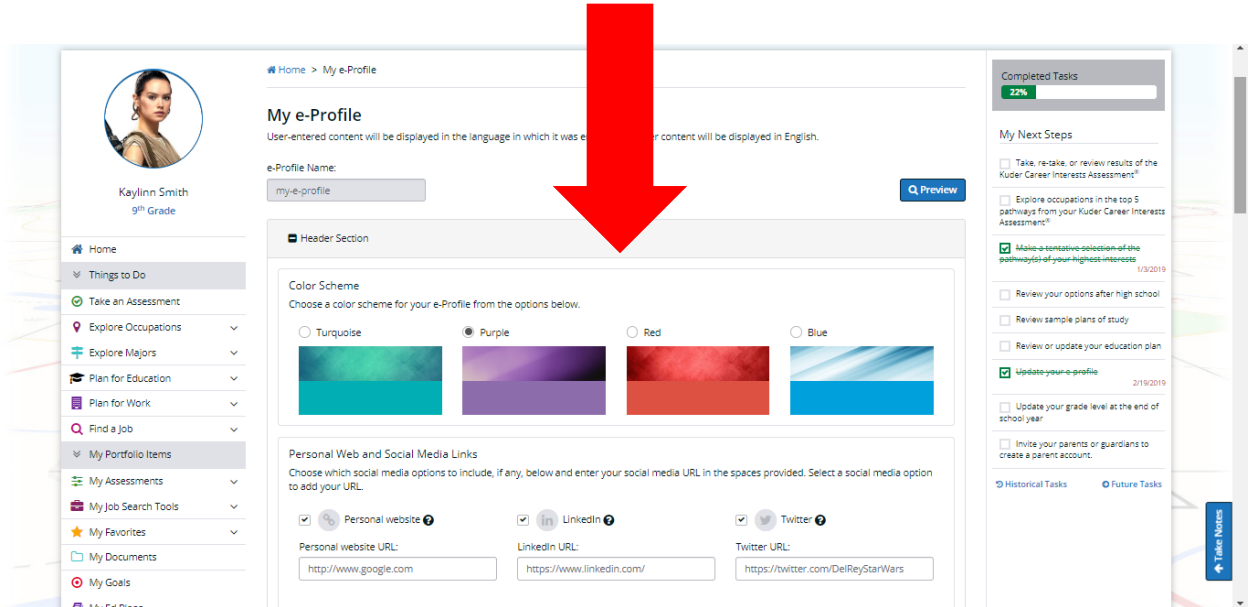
Kaylinn Smith
9th Grade

Home
Things to Do
Take an Assessment
Explore Occupations
Explore Majors
Plan for Education
Plan for Work
Find a Job
My Portfolio Items
My Assessments
My Job Search Tools
My Favorites
My Documents
My Goals

Home > My e-Profile

My e-Profile

User-entered content will be displayed in the language in which it was e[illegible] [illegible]er content will be displayed in English.

e-Profile Name:
my-e-profile

Preview

Header Section

Color Scheme
Choose a color scheme for your e-Profile from the options below.

Turquoise
Purple
Red
Blue

Personal Web and Social Media Links
Choose which social media options to include, if any, below and enter your social media URL in the spaces provided. Select a social media option to add your URL.

Personal website
LinkedIn
Twitter

Personal website URL:
http://www.google.com
LinkedIn URL:
https://www.linkedin.com/
Twitter URL:
https://twitter.com/DelReyStarWars

Completed Tasks
22%

My Next Steps

Take, re-take, or review results of the Kuder Career Interests Assessment®

Explore occupations in the top 5 pathways from your Kuder Career Interests Assessment®

Make a tentative selection of the pathway(s) of your highest interests
1/3/2019

Review your options after high school

Review sample plans of study

Review or update your education plan

Update your e-profile
2/19/2019

Update your grade level at the end of school year

Invite your parents or guardians to create a parent account.

Historical Tasks
Future Tasks

Take Notes